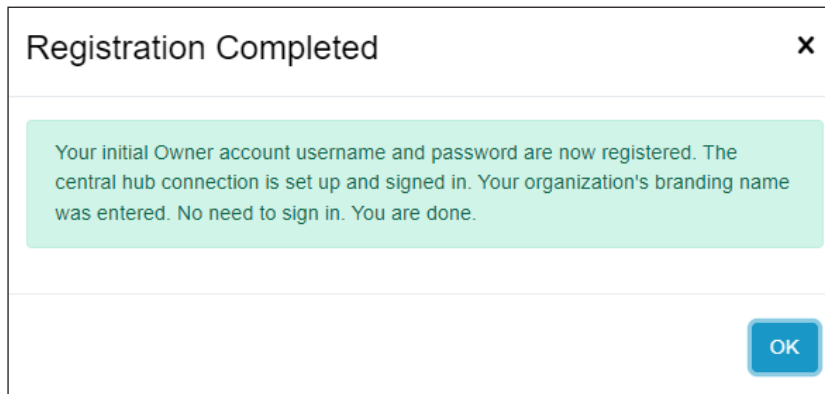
Registration Completed

×

Your initial Owner account username and password are now registered. The central hub connection is set up and signed in. Your organization's branding name was entered. No need to sign in. You are done.

OK